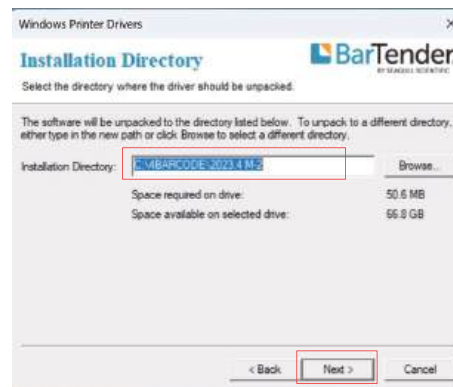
Windows Printer Drivers

Installation Directory

BarTender

BY SEAGULL SCIENTIFIC

Select the directory where the driver should be unpacked.

The software will be unpacked to the directory listed below. To unpack to a different directory, either type in the new path or click Browse to select a different directory.

Installation Directory: C:\BARCODE\2023.4 M-2

Browse...

Space required on drive: 50.6 MB

Space available on selected drive: 66.8 GB

< Back

Next >

Cancel